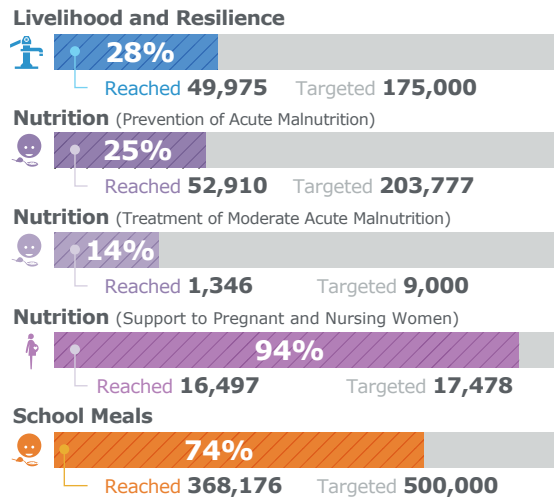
Livelihood and Resilience

28%

Reached 49,975 Targeted 175,000

Nutrition (Prevention of Acute Malnutrition)

25%

Reached 52,910 Targeted 203,777

Nutrition (Treatment of Moderate Acute Malnutrition)

14%

Reached 1,346 Targeted 9,000

Nutrition (Support to Pregnant and Nursing Women)

94%

Reached 16,497 Targeted 17,478

School Meals

74%

Reached 368,176 Targeted 500,000